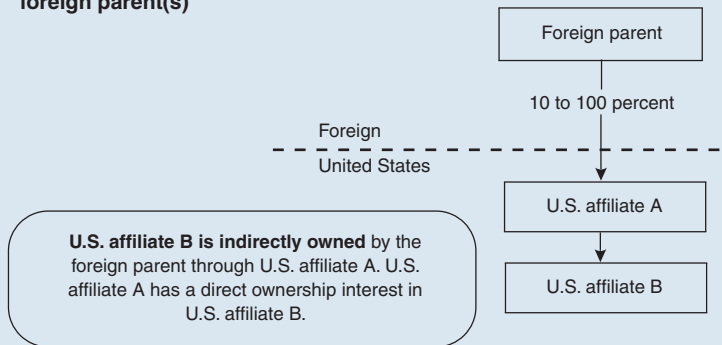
foreign parent(s)

Foreign parent

10 to 100 percent

Foreign

United States

U.S. affiliate A

U.S. affiliate B

**U.S. affiliate B is indirectly owned** by the foreign parent through U.S. affiliate A. U.S. affiliate A has a direct ownership interest in U.S. affiliate B.